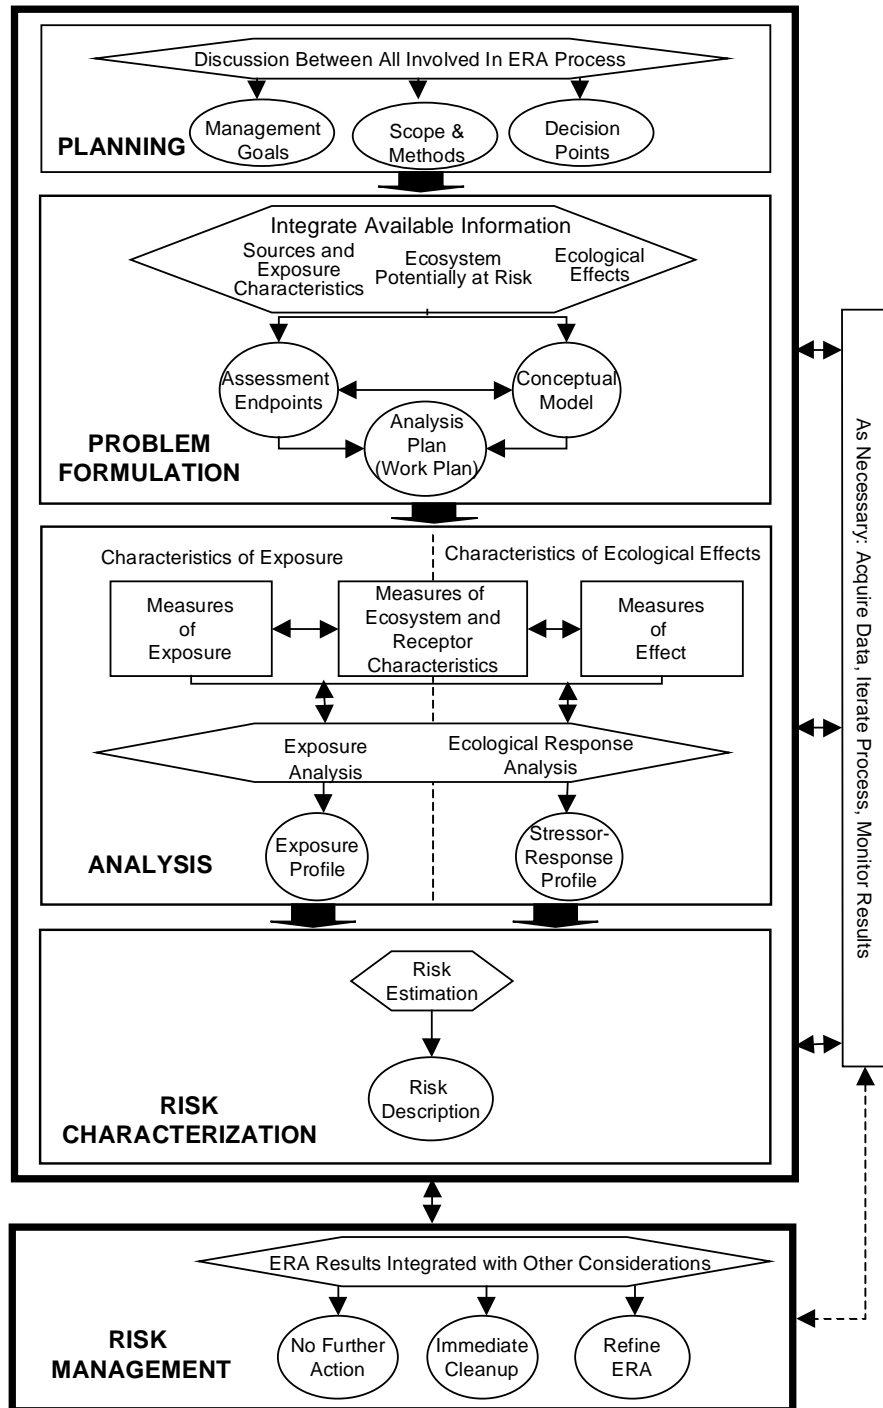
Discussion Between All Involved In ERA Process

PLANNING

Management Goals

Scope & Methods

Decision Points

Integrate Available Information

Sources and Exposure Characteristics

Ecosystem Potentially at Risk

Ecological Effects

Assessment Endpoints

Conceptual Model

Analysis Plan (Work Plan)

PROBLEM FORMULATION

Characteristics of Exposure

Characteristics of Ecological Effects

Measures of Exposure

Measures of Ecosystem and Receptor Characteristics

Measures of Effect

Exposure Analysis

Ecological Response Analysis

Exposure Profile

Stressor-Response Profile

ANALYSIS

Risk Estimation

Risk Description

RISK CHARACTERIZATION

As Necessary: Acquire Data, Iterate Process, Monitor Results

ERA Results Integrated with Other Considerations

RISK MANAGEMENT

No Further Action

Immediate Cleanup

Refine ERA